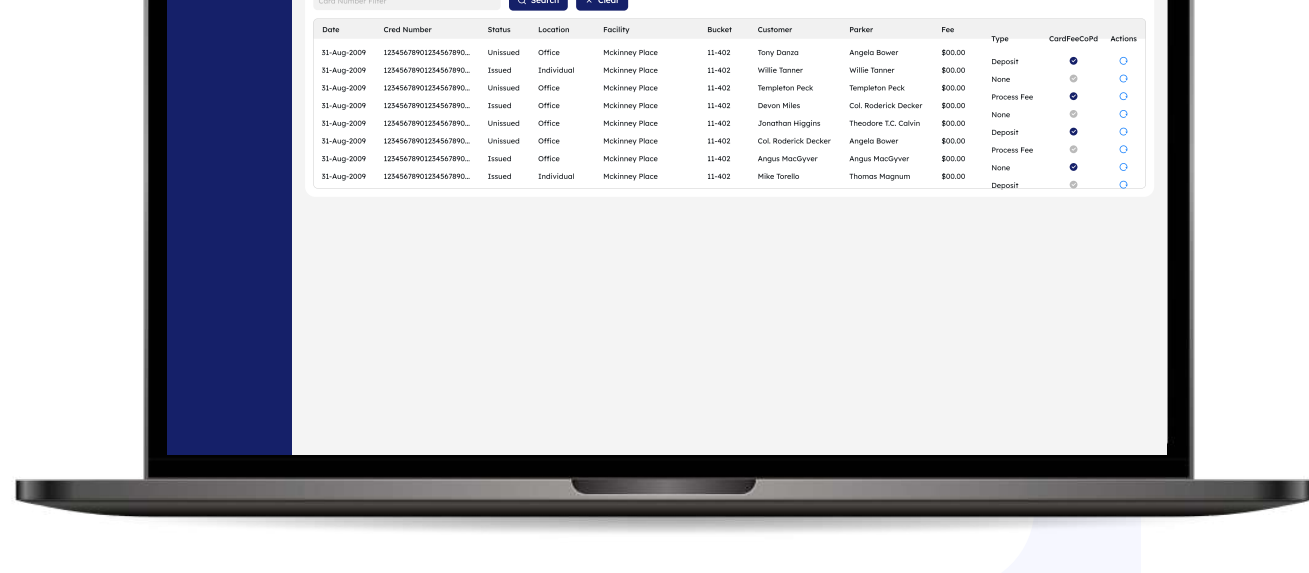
Card Number Filter

Search

Clear

| Date | Cred Number | Status | Location | Facility | Bucket | Customer | Parker | Fee | Type | CardFeeCoPd | Actions |
|---|---|---|---|---|---|---|---|---|---|---|---|
| 31-Aug-2009 | 1234567890123456789​0... | Unissued | Office | Mckinney Place | 11-402 | Tony Danza | Angela Bower | $00.00 | Deposit | | |
| 31-Aug-2009 | 1234567890123456789​0... | Issued | Individual | Mckinney Place | 11-402 | Willie Tanner | Willie Tanner | $00.00 | None | | |
| 31-Aug-2009 | 1234567890123456789​0... | Unissued | Office | Mckinney Place | 11-402 | Templeton Peck | Templeton Peck | $00.00 | Process Fee | | |
| 31-Aug-2009 | 1234567890123456789​0... | Issued | Office | Mckinney Place | 11-402 | Devon Miles | Col. Roderick Decker | $00.00 | None | | |
| 31-Aug-2009 | 1234567890123456789​0... | Unissued | Office | Mckinney Place | 11-402 | Jonathan Higgins | Theodore T.C. Calvin | $00.00 | Deposit | | |
| 31-Aug-2009 | 1234567890123456789​0... | Unissued | Office | Mckinney Place | 11-402 | Col. Roderick Decker | Angela Bower | $00.00 | Process Fee | | |
| 31-Aug-2009 | 1234567890123456789​0... | Issued | Office | Mckinney Place | 11-402 | Angus MacGyver | Angus MacGyver | $00.00 | None | | |
| 31-Aug-2009 | 1234567890123456789​0... | Issued | Individual | Mckinney Place | 11-402 | Mike Torello | Thomas Magnum | $00.00 | Deposit | | |